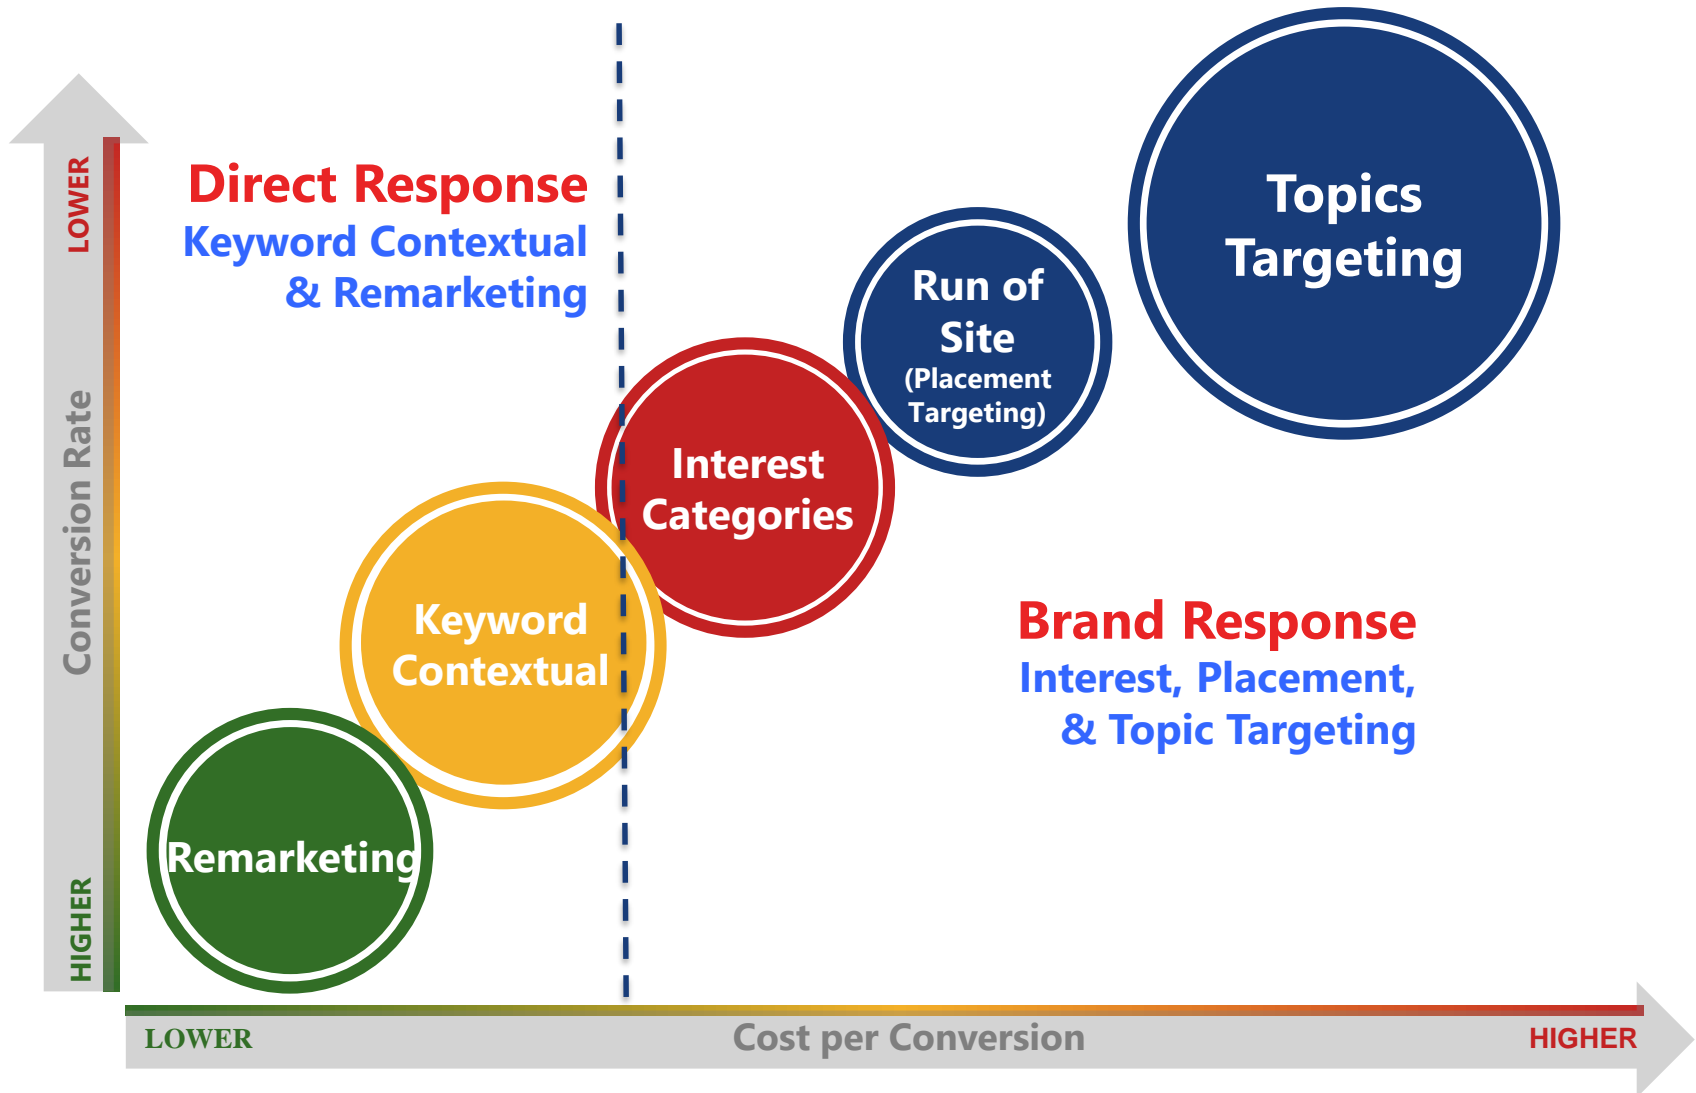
LOWER
Conversion Rate
HIGHER

Direct Response
Keyword Contextual & Remarketing

Topics Targeting

Run of Site (Placement Targeting)

Interest Categories

Keyword Contextual

Remarketing

Brand Response
Interest, Placement, & Topic Targeting

LOWER
Cost per Conversion
HIGHER